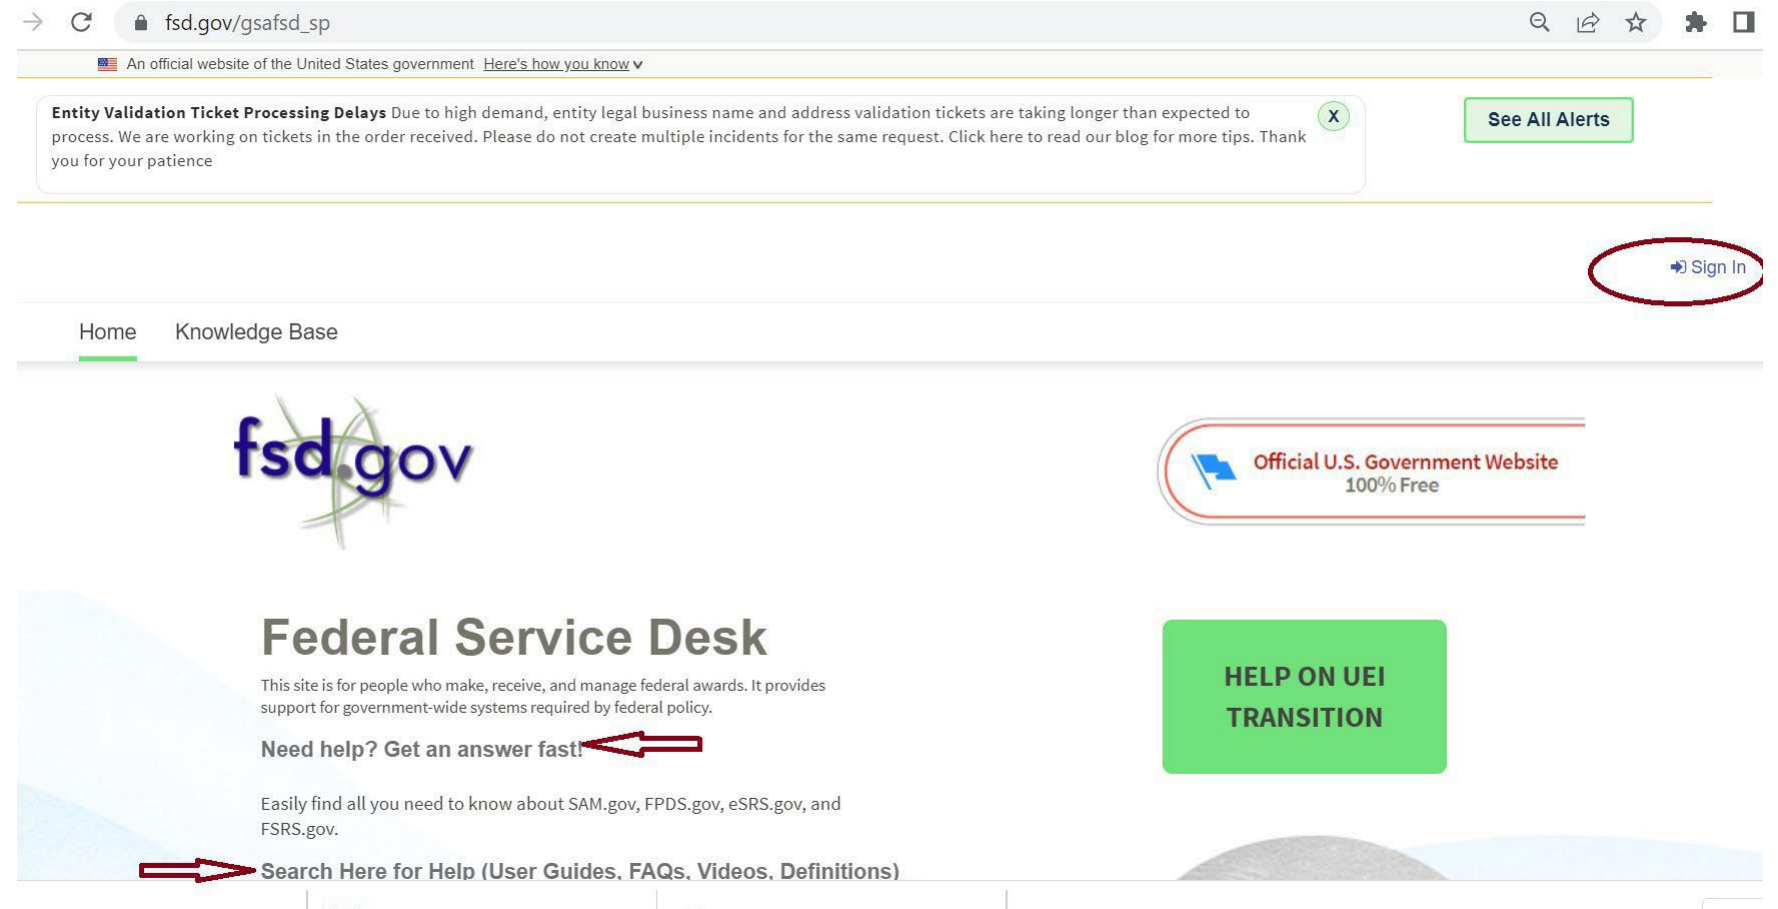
fsd.gov/gsafsd_sp

An official website of the United States government Here's how you know

Entity Validation Ticket Processing Delays Due to high demand, entity legal business name and address validation tickets are taking longer than expected to process. We are working on tickets in the order received. Please do not create multiple incidents for the same request. Click here to read our blog for more tips. Thank you for your patience

X

See All Alerts

Sign In

Home Knowledge Base

fsd.gov

Official U.S. Government Website
100% Free

Federal Service Desk

This site is for people who make, receive, and manage federal awards. It provides support for government-wide systems required by federal policy.

Need help? Get an answer fast!

Easily find all you need to know about SAM.gov, FPDS.gov, eSRS.gov, and FSRS.gov.

Search Here for Help (User Guides, FAQs, Videos, Definitions)

HELP ON UEI TRANSITION